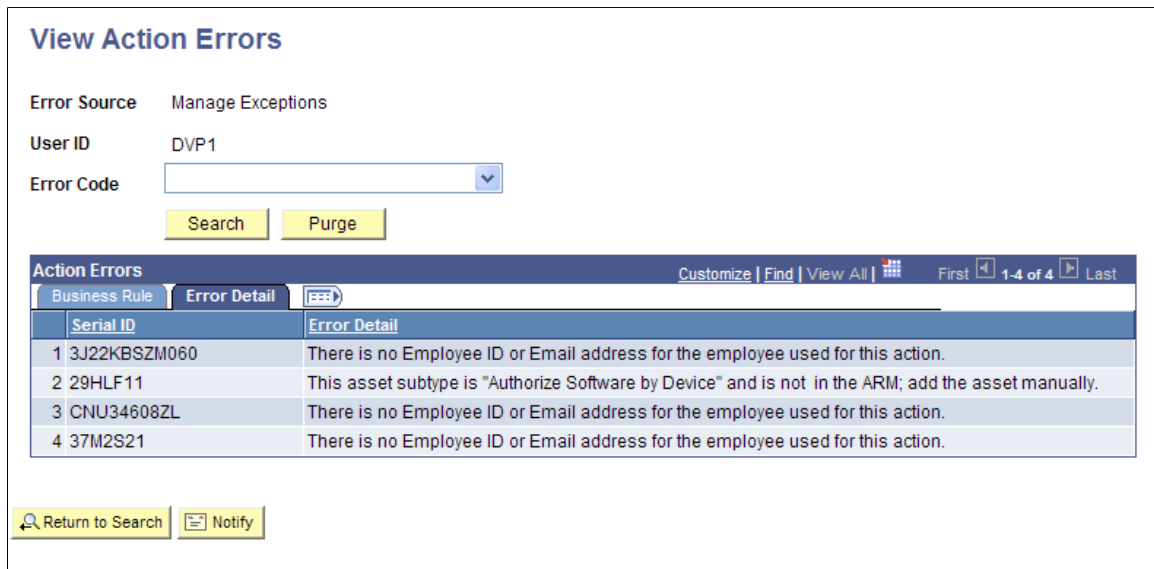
View Action Errors

Error Source Manage Exceptions

User ID DVP1

Error Code

Search Purge

Action Errors Customize | Find | View All | First 1-4 of 4 Last

Business Rule Error Detail

| | Serial ID | Error Detail |
|---|---|---|
| 1 | 3J22KBSZM060 | There is no Employee ID or Email address for the employee used for this action. |
| 2 | 29HLF11 | This asset subtype is "Authorize Software by Device" and is not in the ARM; add the asset manually. |
| 3 | CNU34608ZL | There is no Employee ID or Email address for the employee used for this action. |
| 4 | 37M2S21 | There is no Employee ID or Email address for the employee used for this action. |

Return to Search Notify